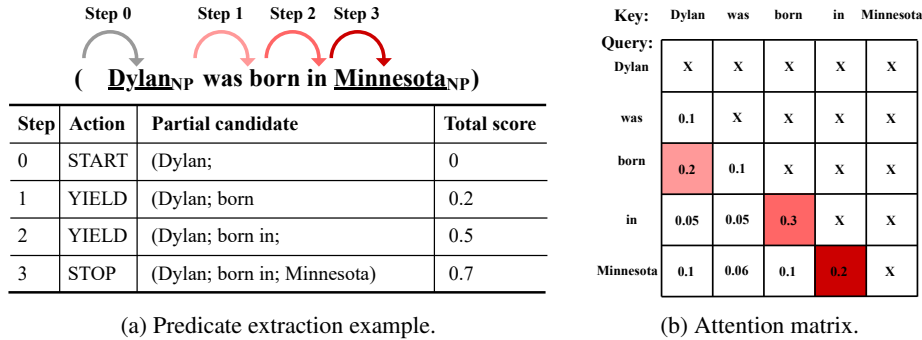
Step 0 Step 1 Step 2 Step 3

( $\text{Dylan}_{NP}$ was born in $\text{Minnesota}_{NP}$)

| Step | Action | Partial candidate | Total score |
|---|---|---|---|
| 0 | START | (Dylan; | 0 |
| 1 | YIELD | (Dylan; born | 0.2 |
| 2 | YIELD | (Dylan; born in; | 0.5 |
| 3 | STOP | (Dylan; born in; Minnesota) | 0.7 |

(a) Predicate extraction example.

Key: Dylan was born in Minnesota
Query:

| | Dylan | was | born | in | Minnesota |
|---|---|---|---|---|---|
| Dylan | X | X | X | X | X |
| was | 0.1 | X | X | X | X |
| born | 0.2 | 0.1 | X | X | X |
| in | 0.05 | 0.05 | 0.3 | X | X |
| Minnesota | 0.1 | 0.06 | 0.1 | 0.2 | X |

(b) Attention matrix.